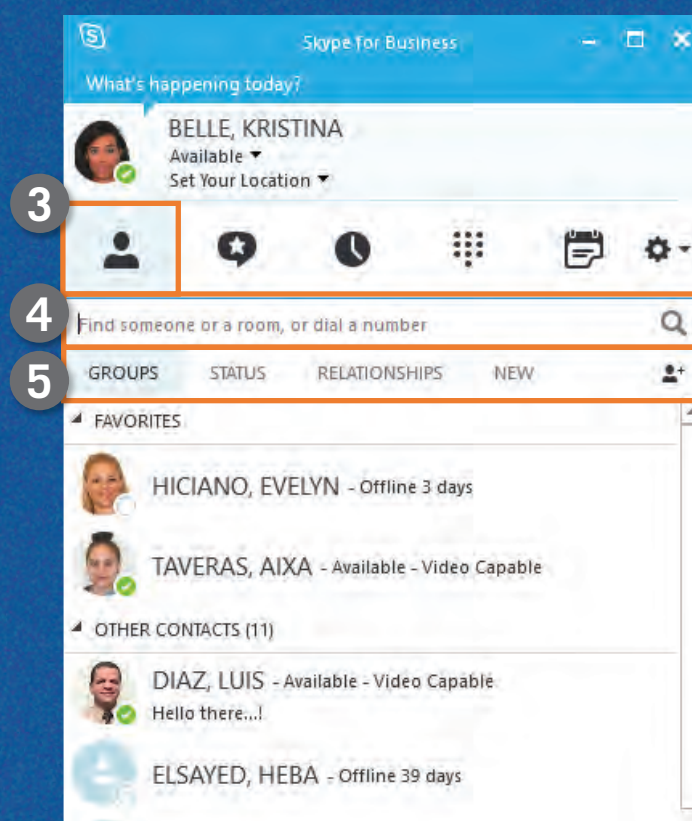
Skype for Business

What's happening today?

BELLE, KRISTINA
Available
Set Your Location

3

4

Find someone or a room, or dial a number

5

GROUPS STATUS RELATIONSHIPS NEW

FAVORITES

HICIANO, EVELYN - Offline 3 days

TAVERAS, AIXA - Available - Video Capable

OTHER CONTACTS (11)

DIAZ, LUIS - Available - Video Capable
Hello there...!

ELSAYED, HEBA - Offline 39 days